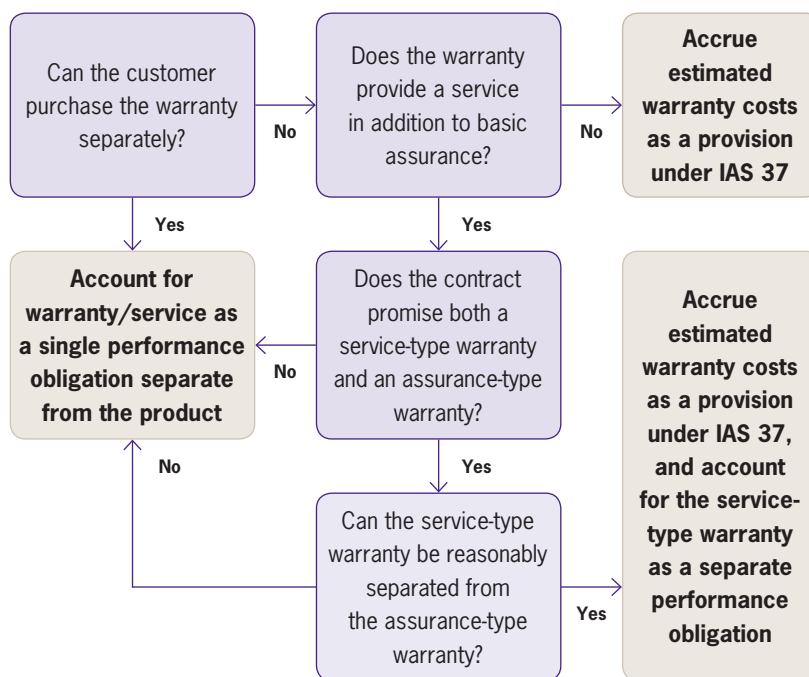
Can the customer purchase the warranty separately?

No

Does the warranty provide a service in addition to basic assurance?

No

Accrue estimated warranty costs as a provision under IAS 37

Yes

Yes

Account for warranty/service as a single performance obligation separate from the product

No

Does the contract promise both a service-type warranty and an assurance-type warranty?

Accrue estimated warranty costs as a provision under IAS 37, and account for the service-type warranty as a separate performance obligation

No

Yes

Can the service-type warranty be reasonably separated from the assurance-type warranty?

Yes